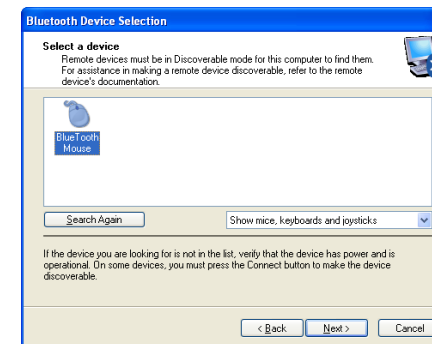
Bluetooth Device Selection

Select a device
Remote devices must be in Discoverable mode for this computer to find them. For assistance in making a remote device discoverable, refer to the remote device's documentation.

BlueTooth Mouse

Search Again

Show mice, keyboards and joysticks

If the device you are looking for is not in the list, verify that the device has power and is operational. On some devices, you must press the Connect button to make the device discoverable.

< Back

Next >

Cancel